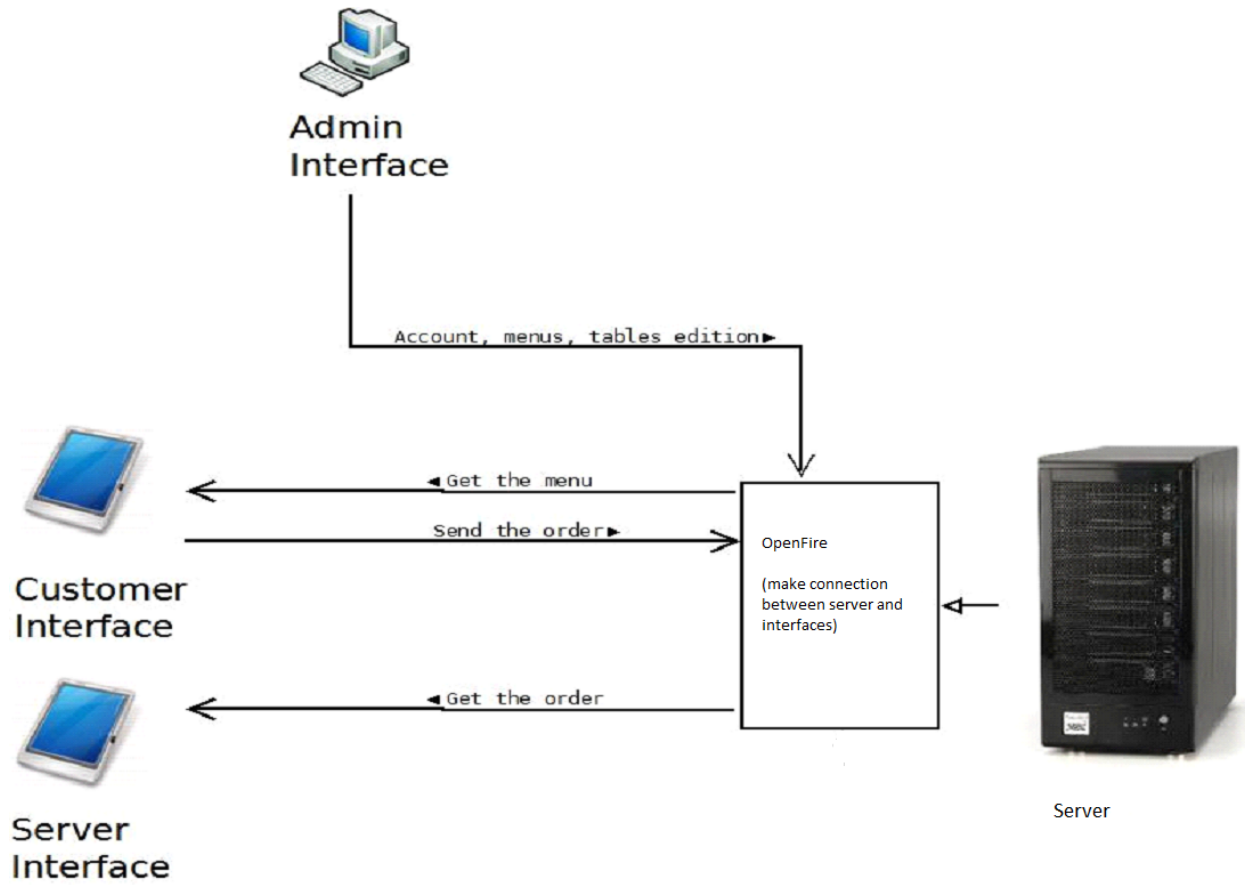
Admin Interface

Account, menus, tables edition▸

◂Get the menu

Send the order▸

OpenFire

(make connection between server and interfaces)

Customer Interface

◂Get the order

Server Interface

Server